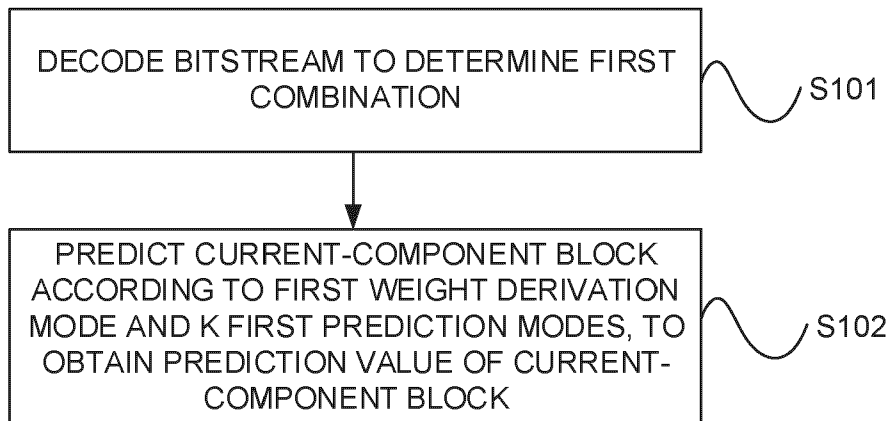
DECODE BITSTREAM TO DETERMINE FIRST COMBINATION

S101

PREDICT CURRENT-COMPONENT BLOCK ACCORDING TO FIRST WEIGHT DERIVATION MODE AND K FIRST PREDICTION MODES, TO OBTAIN PREDICTION VALUE OF CURRENT-COMPONENT BLOCK

S102